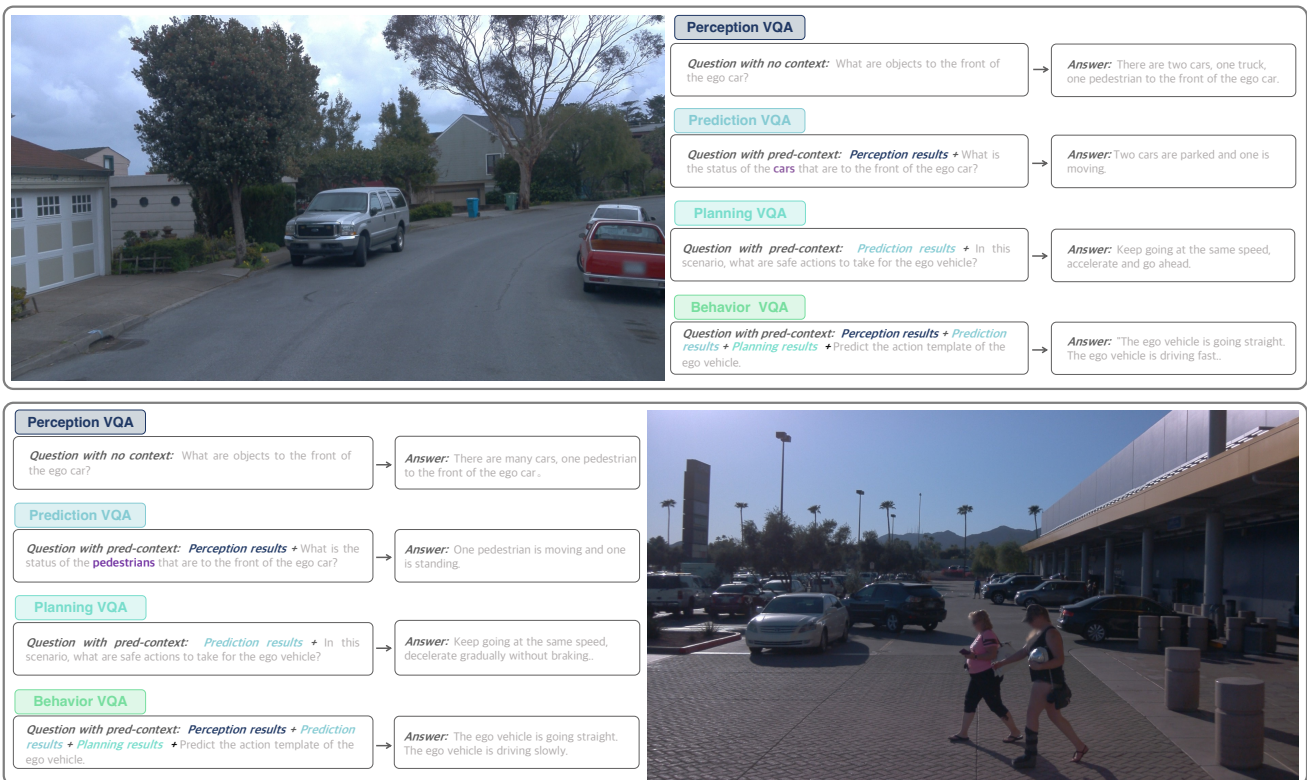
Perception VQA

Question with no context: What are objects to the front of the ego car?

Answer: There are two cars, one truck, one pedestrian to the front of the ego car.

Prediction VQA

Question with pred-context: Perception results + What is the status of the cars that are to the front of the ego car?

Answer: Two cars are parked and one is moving.

Planning VQA

Question with pred-context: Prediction results + In this scenario, what are safe actions to take for the ego vehicle?

Answer: Keep going at the same speed, accelerate and go ahead.

Behavior VQA

Question with pred-context: Perception results + Prediction results + Planning results + Predict the action template of the ego vehicle.

Answer: "The ego vehicle is going straight. The ego vehicle is driving fast..

Perception VQA

Question with no context: What are objects to the front of the ego car?

Answer: There are many cars, one pedestrian to the front of the ego car。

Prediction VQA

Question with pred-context: Perception results + What is the status of the pedestrians that are to the front of the ego car?

Answer: One pedestrian is moving and one is standing.

Planning VQA

Question with pred-context: Prediction results + In this scenario, what are safe actions to take for the ego vehicle?

Answer: Keep going at the same speed, decelerate gradually without braking..

Behavior VQA

Question with pred-context: Perception results + Prediction results + Planning results + Predict the action template of the ego vehicle.

Answer: The ego vehicle is going straight. The ego vehicle is driving slowly.